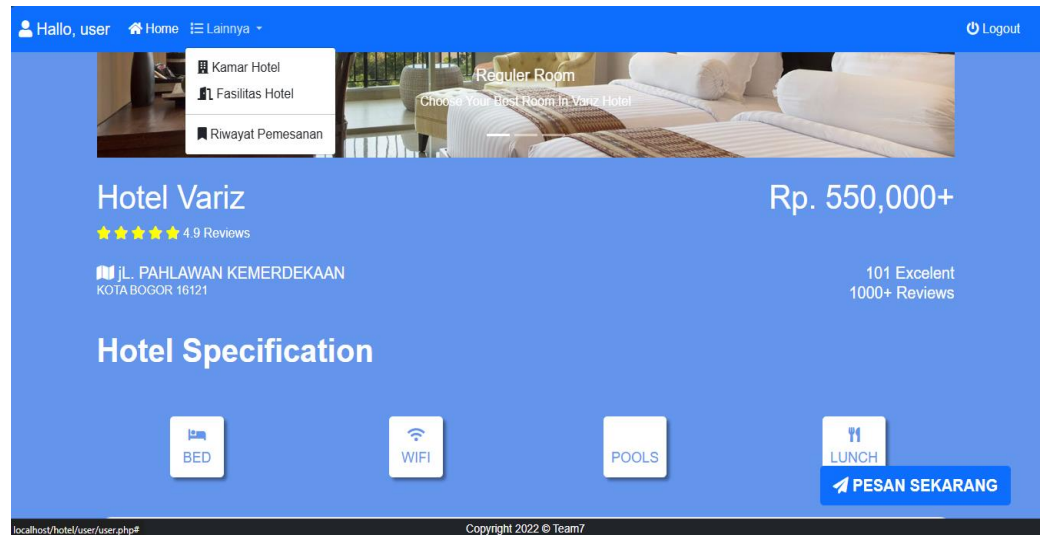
Hallo, user Home Lainnya

Logout

Kamar Hotel
Fasilitas Hotel
Riwayat Pemesanan

Reguler Room
Choose Your Best Room In Variz Hotel

Hotel Variz

Rp. 550,000+

4.9 Reviews

jL. PAHLAWAN KEMERDEKAAN
KOTA BOGOR 16121

101 Excelent
1000+ Reviews

Hotel Specification

BED

WIFI

POOLS

LUNCH

PESAN SEKARANG

localhost/hotel/user/user.php#

Copyright 2022 © Team7